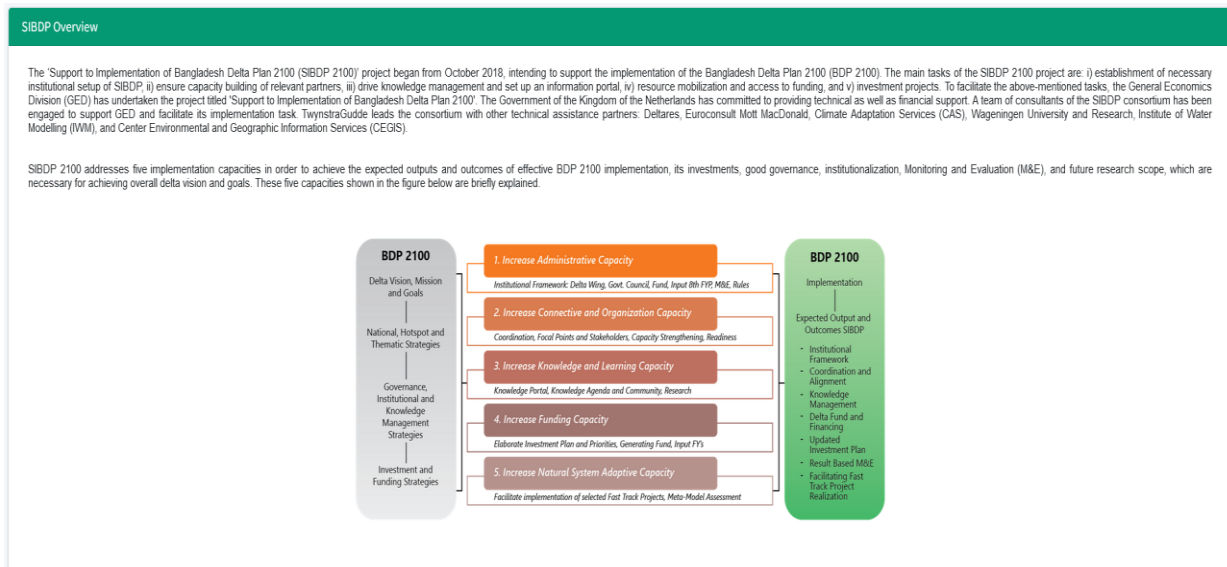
SIBDP Overview

The 'Support to Implementation of Bangladesh Delta Plan 2100 (SIBDP 2100)' project began from October 2018, intending to support the implementation of the Bangladesh Delta Plan 2100 (BDP 2100). The main tasks of the SIBDP 2100 project are: i) establishment of necessary institutional setup of SIBDP, ii) ensure capacity building of relevant partners, iii) drive knowledge management and set up an information portal, iv) resource mobilization and access to funding, and v) investment projects. To facilitate the above-mentioned tasks, the General Economics Division (GED) has undertaken the project titled 'Support to Implementation of Bangladesh Delta Plan 2100'. The Government of the Kingdom of the Netherlands has committed to providing technical as well as financial support. A team of consultants of the SIBDP consortium has been engaged to support GED and facilitate its implementation task. TwynstraGudde leads the consortium with other technical assistance partners: Deltares, Euroconsult Mott MacDonald, Climate Adaptation Services (CAS), Wageningen University and Research, Institute of Water Modelling (IWM), and Center Environmental and Geographic Information Services (CEGIS).

SIBDP 2100 addresses five implementation capacities in order to achieve the expected outputs and outcomes of effective BDP 2100 implementation, its investments, good governance, institutionalization, Monitoring and Evaluation (M&E), and future research scope, which are necessary for achieving overall delta vision and goals. These five capacities shown in the figure below are briefly explained.

BDP 2100

Delta Vision, Mission and Goals

National, Hotspot and Thematic Strategies

Governance, Institutional and Knowledge Management Strategies

Investment and Funding Strategies

1. Increase Administrative Capacity

Institutional Framework: Delta Wing, Govt. Council, Fund, Input 8th FYP, M&E, Rules

2. Increase Connective and Organization Capacity

Coordination, Focal Points and Stakeholders, Capacity Strengthening, Readiness

3. Increase Knowledge and Learning Capacity

Knowledge Portal, Knowledge Agenda and Community, Research

4. Increase Funding Capacity

Elaborate Investment Plan and Priorities, Generating Fund, Input FY's

5. Increase Natural System Adaptive Capacity

Facilitate implementation of selected Fast Track Projects, Meta-Model Assessment

BDP 2100

Implementation

Expected Output and Outcomes SIBDP

- Institutional Framework
- Coordination and Alignment
- Knowledge Management
- Delta Fund and Financing
- Updated Investment Plan
- Result Based M&E
- Facilitating Fast Track Project Realization